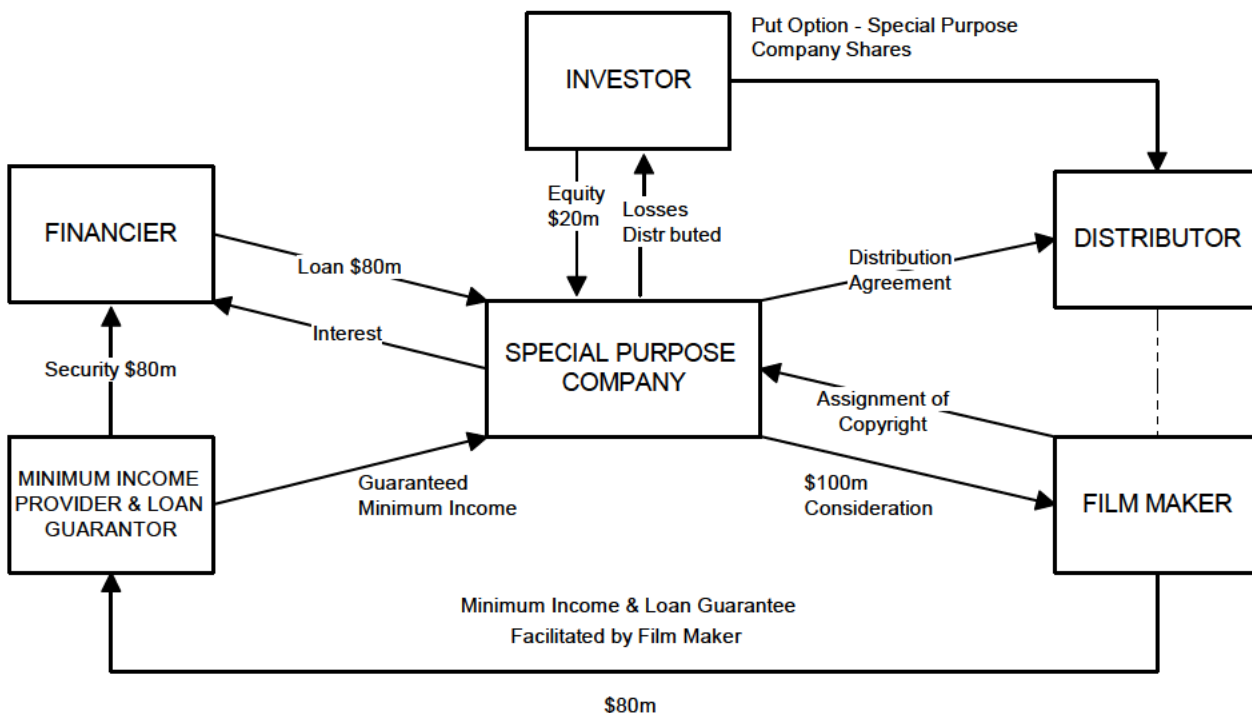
Put Option - Special Purpose Company Shares

INVESTOR

FINANCIER

Equity $20m

Losses Distr buted

DISTRIBUTOR

Loan $80m

Distribution Agreement

Interest

SPECIAL PURPOSE COMPANY

Security $80m

Assignment of Copyright

MINIMUM INCOME PROVIDER & LOAN GUARANTOR

Guaranteed Minimum Income

$100m Consideration

FILM MAKER

Minimum Income & Loan Guarantee Facilitated by Film Maker

$80m